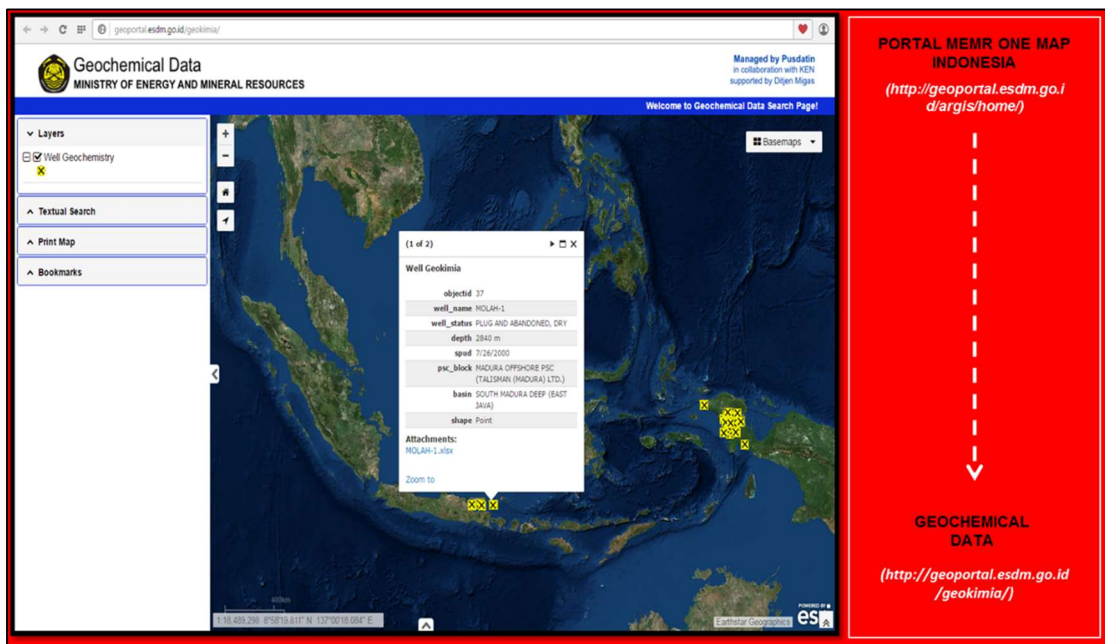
geoportal.esdm.go.id/geokimia/

Geochemical Data
MINISTRY OF ENERGY AND MINERAL RESOURCES

Managed by Pusdatin
in collaboration with KEN
supported by Ditjen Migas

Welcome to Geochemical Data Search Page!

Layers
Well Geochemistry

Textual Search

Print Map

Bookmarks

Basemaps

(1 of 2)

Well Geokimia

| | |
|---|---|
| objectid | 37 |
| well_name | MOLAH-1 |
| well_status | PLUG AND ABANDONED, DRY |
| depth | 2840 m |
| spud | 7/26/2000 |
| psc_block | MADURA OFFSHORE PSC (TALISMAN (MADURA) LTD.) |
| basin | SOUTH MADURA DEEP (EAST JAVA) |
| shape | Point |

Attachments:
MOLAH-1.xlsx

Zoom to

400km

1:18,489,298 8°58'19.611" N 137°00'16.084" E

Earthstar Geographics

POWERED BY
esri

PORTAL MEMR ONE MAP INDONESIA

(http://geoportal.esdm.go.id/argis/home/)

GEOCHEMICAL DATA

(http://geoportal.esdm.go.id/geokimia/)